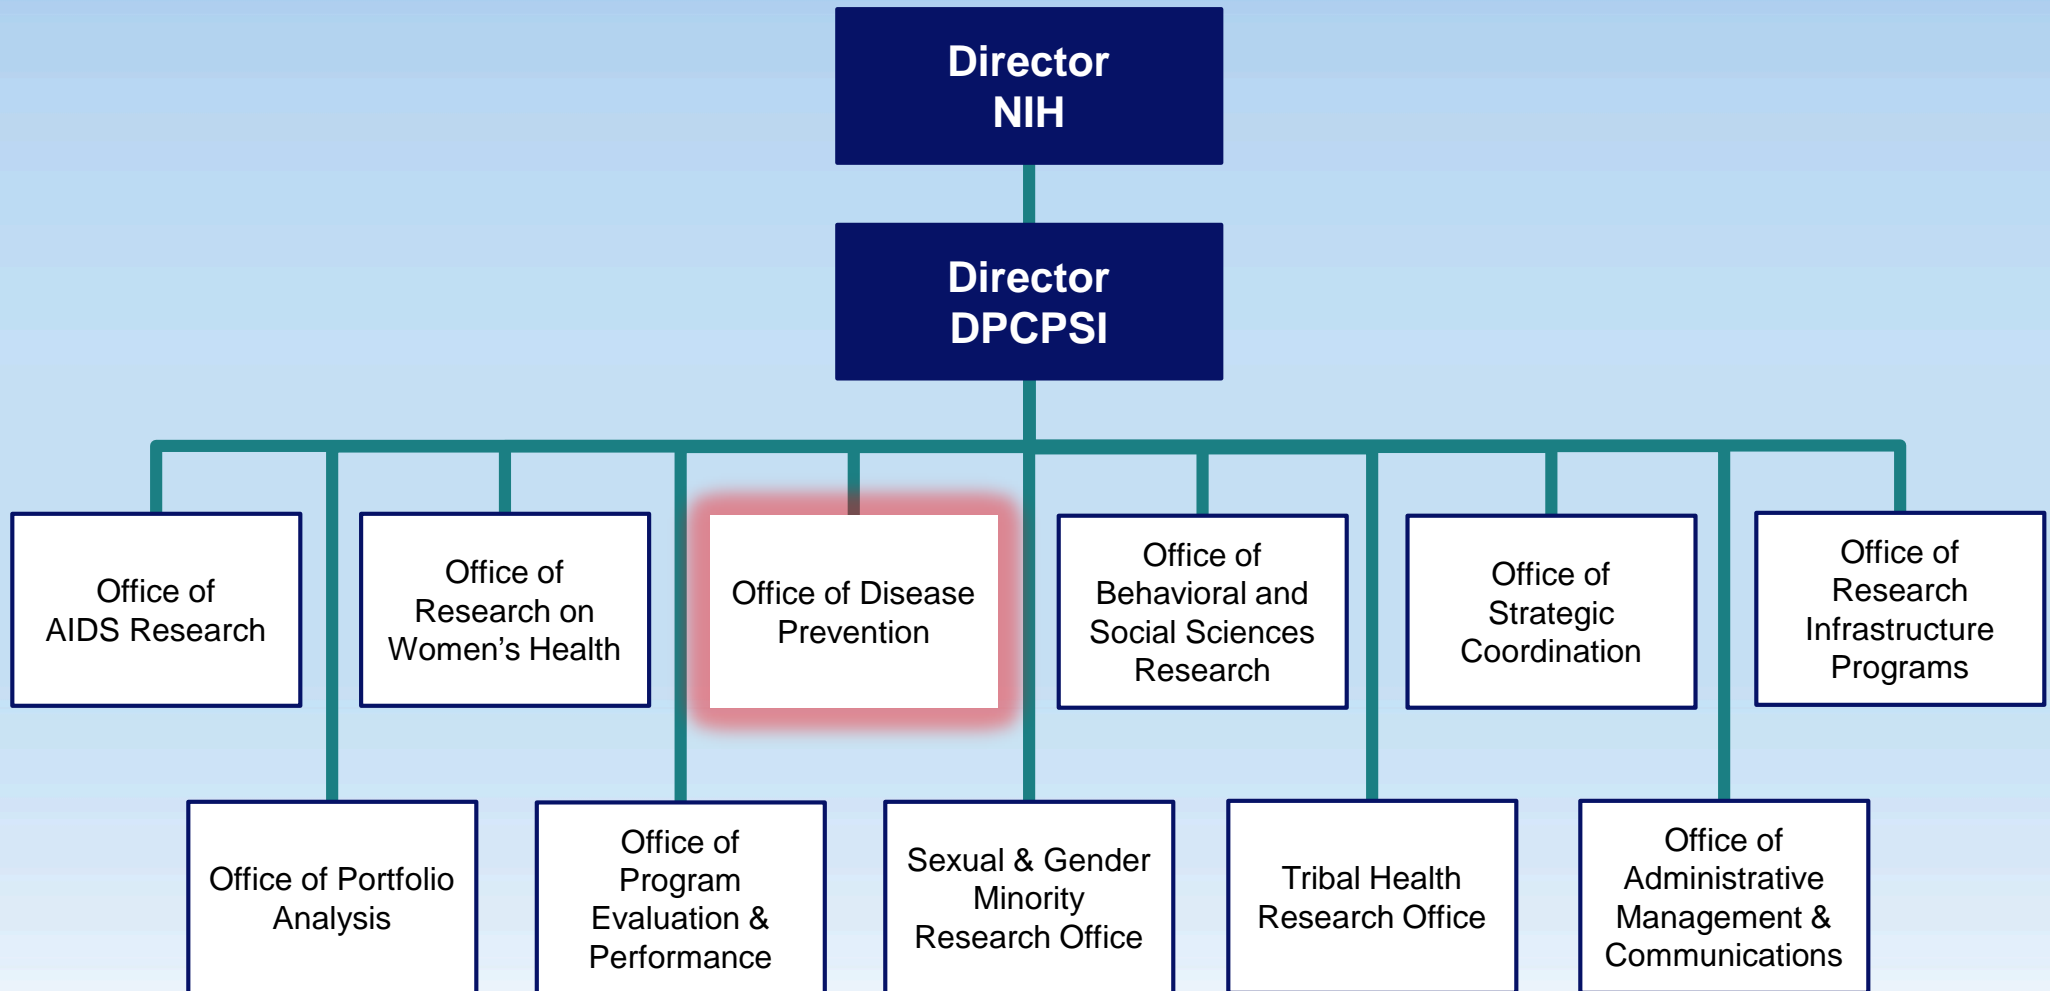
Director
NIH

Director
DPCPSI

Office of AIDS Research

Office of Research on Women's Health

Office of Disease Prevention

Office of Behavioral and Social Sciences Research

Office of Strategic Coordination

Office of Research Infrastructure Programs

Office of Portfolio Analysis

Office of Program Evaluation & Performance

Sexual & Gender Minority Research Office

Tribal Health Research Office

Office of Administrative Management & Communications